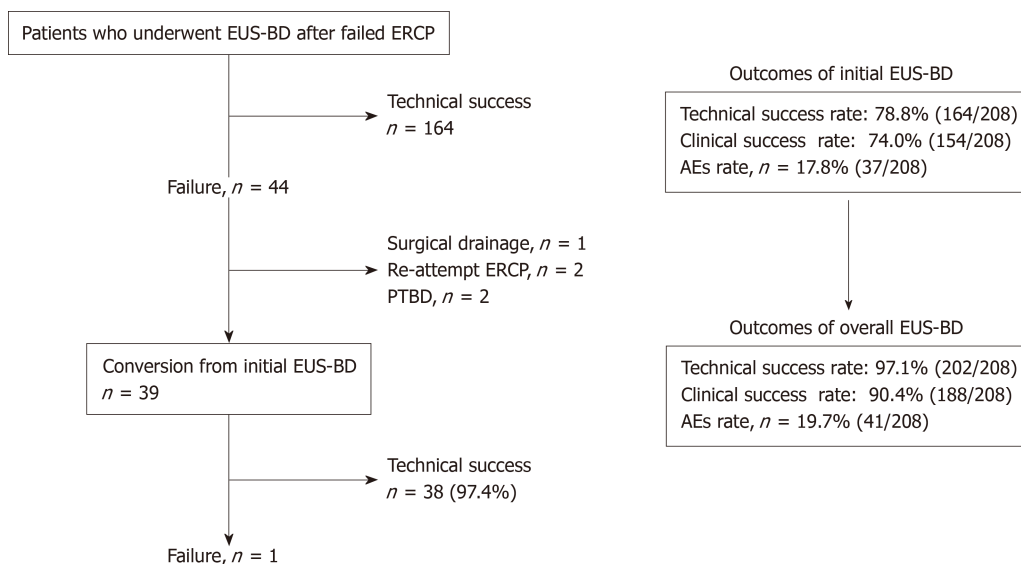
Patients who underwent EUS-BD after failed ERCP

Technical success
$n$ = 164

Failure, $n$ = 44

Surgical drainage, $n$ = 1
Re-attempt ERCP, $n$ = 2
PTBD, $n$ = 2

Conversion from initial EUS-BD
$n$ = 39

Technical success
$n$ = 38 (97.4%)

Failure, $n$ = 1

Outcomes of initial EUS-BD

Technical success rate: 78.8% (164/208)
Clinical success rate: 74.0% (154/208)
AEs rate, $n$ = 17.8% (37/208)

Outcomes of overall EUS-BD

Technical success rate: 97.1% (202/208)
Clinical success rate: 90.4% (188/208)
AEs rate, $n$ = 19.7% (41/208)